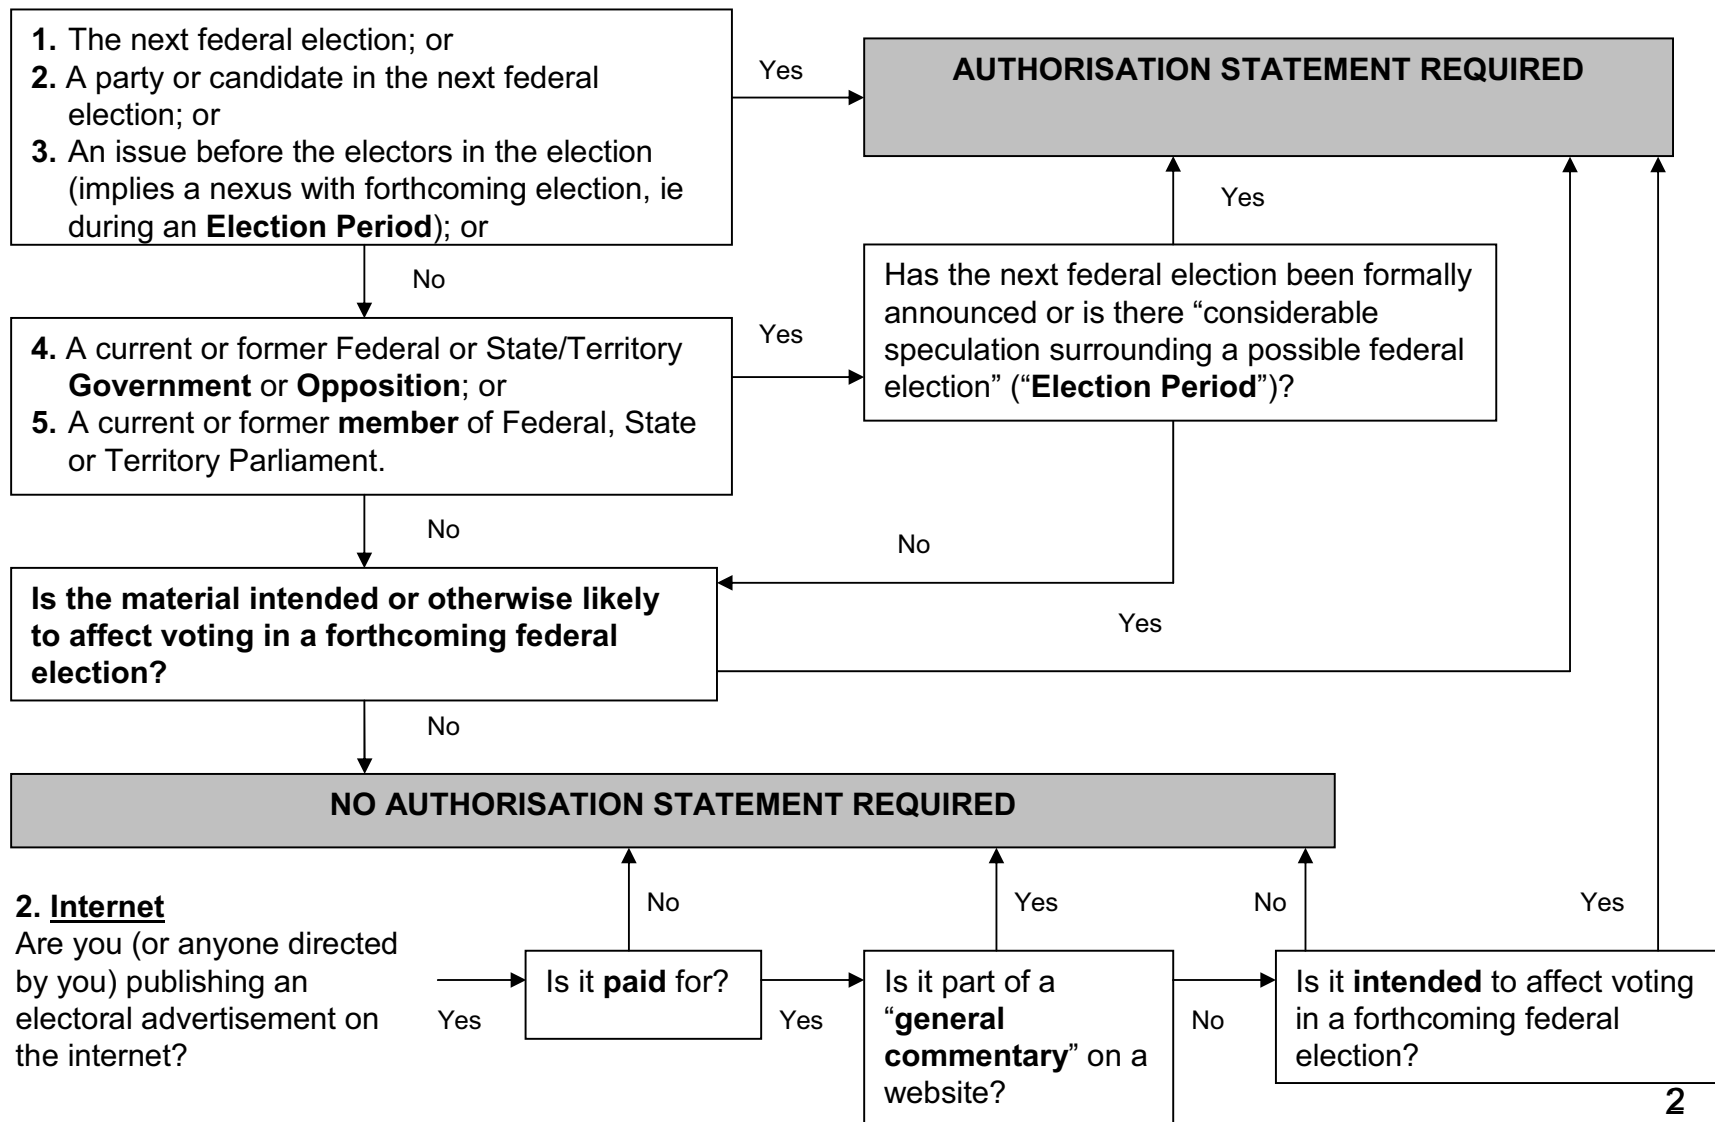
1. The next federal election; or
2. A party or candidate in the next federal election; or
3. An issue before the electors in the election (implies a nexus with forthcoming election, ie during an Election Period); or

Yes

AUTHORISATION STATEMENT REQUIRED

Yes

No

Has the next federal election been formally announced or is there "considerable speculation surrounding a possible federal election" ("Election Period")?

Yes

4. A current or former Federal or State/Territory Government or Opposition; or
5. A current or former member of Federal, State or Territory Parliament.

No

No

Is the material intended or otherwise likely to affect voting in a forthcoming federal election?

Yes

No

NO AUTHORISATION STATEMENT REQUIRED

No

Yes

No

Yes

2. Internet
Are you (or anyone directed by you) publishing an electoral advertisement on the internet?

Yes

Is it paid for?

Yes

Is it part of a "general commentary" on a website?

No

Is it intended to affect voting in a forthcoming federal election?

2